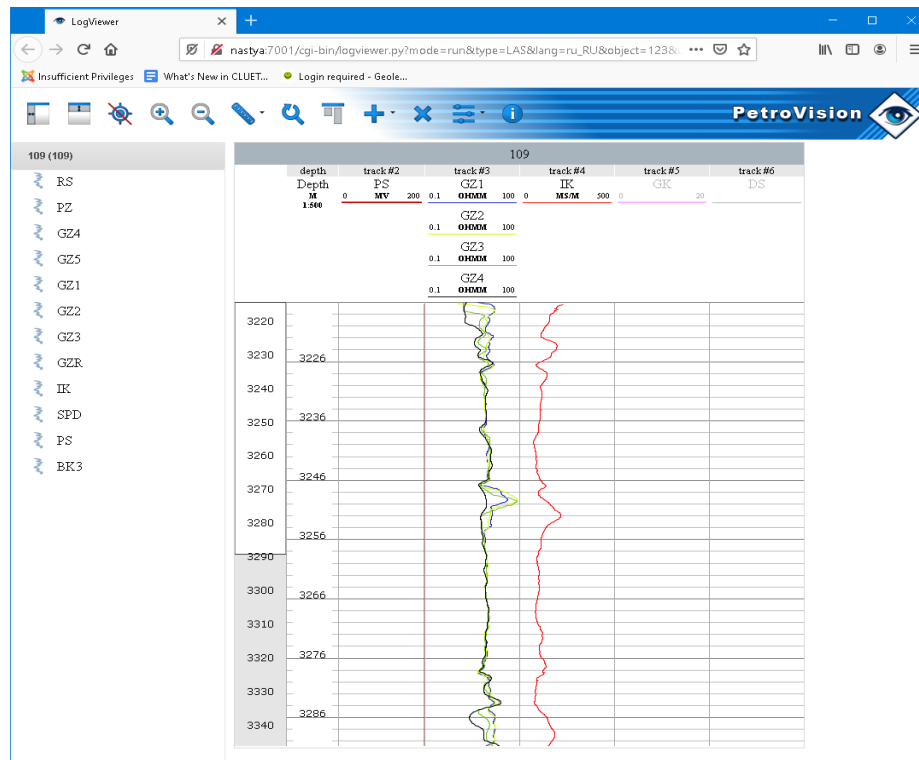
LogViewer ✕ +

nastya:7001/cgi-bin/logviewer.py?mode=run&type=LAS&lang=ru_RU&object=123&...

Insufficient Privileges What's New in CLUET... Login required - Geole...

PetroVision

109 (109)

RS
PZ
GZ4
GZ5
GZ1
GZ2
GZ3
GZR
IK
SPD
PS
BK3

109

| depth | track #2 | track #3 | track #4 | track #5 | track #6 |
|---|---|---|---|---|---|
| Depth M 1:500 | PS 0 MV 200 | GZ1 0.1 OHMM 100 | IK 0 MS/M 500 | GK 0 20 | DS |
| | | GZ2 0.1 OHMM 100 | | | |
| | | GZ3 0.1 OHMM 100 | | | |
| | | GZ4 0.1 OHMM 100 | | | |

3220
3230
3240
3250
3260
3270
3280
3290
3300
3310
3320
3330
3340

3226
3236
3246
3256
3266
3276
3286